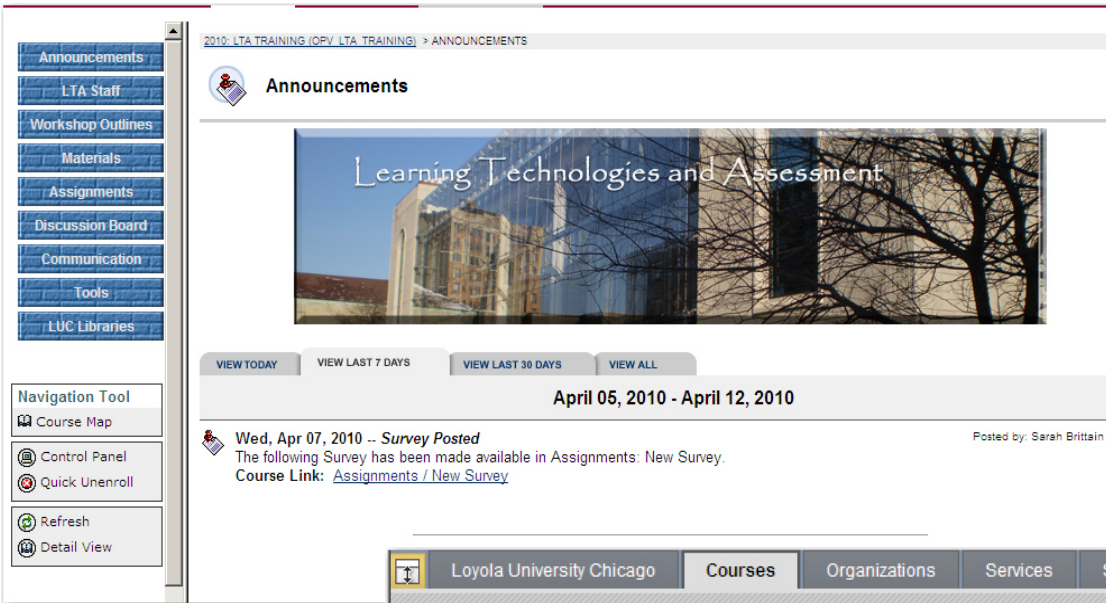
Announcements
LTA Staff
Workshop Outlines
Materials
Assignments
Discussion Board
Communication
Tools
LUC Libraries

Navigation Tool
Course Map

Control Panel
Quick Unenroll

Refresh
Detail View

2010: LTA TRAINING (OPV_LTA_TRAINING) > ANNOUNCEMENTS

Announcements

Learning Technologies and Assessment

VIEW TODAY
VIEW LAST 7 DAYS
VIEW LAST 30 DAYS
VIEW ALL

April 05, 2010 - April 12, 2010

Wed, Apr 07, 2010 -- *Survey Posted*
Posted by: Sarah Brittain
The following Survey has been made available in Assignments: New Survey.
Course Link: Assignments / New Survey

Loyola University Chicago
Courses
Organizations
Services